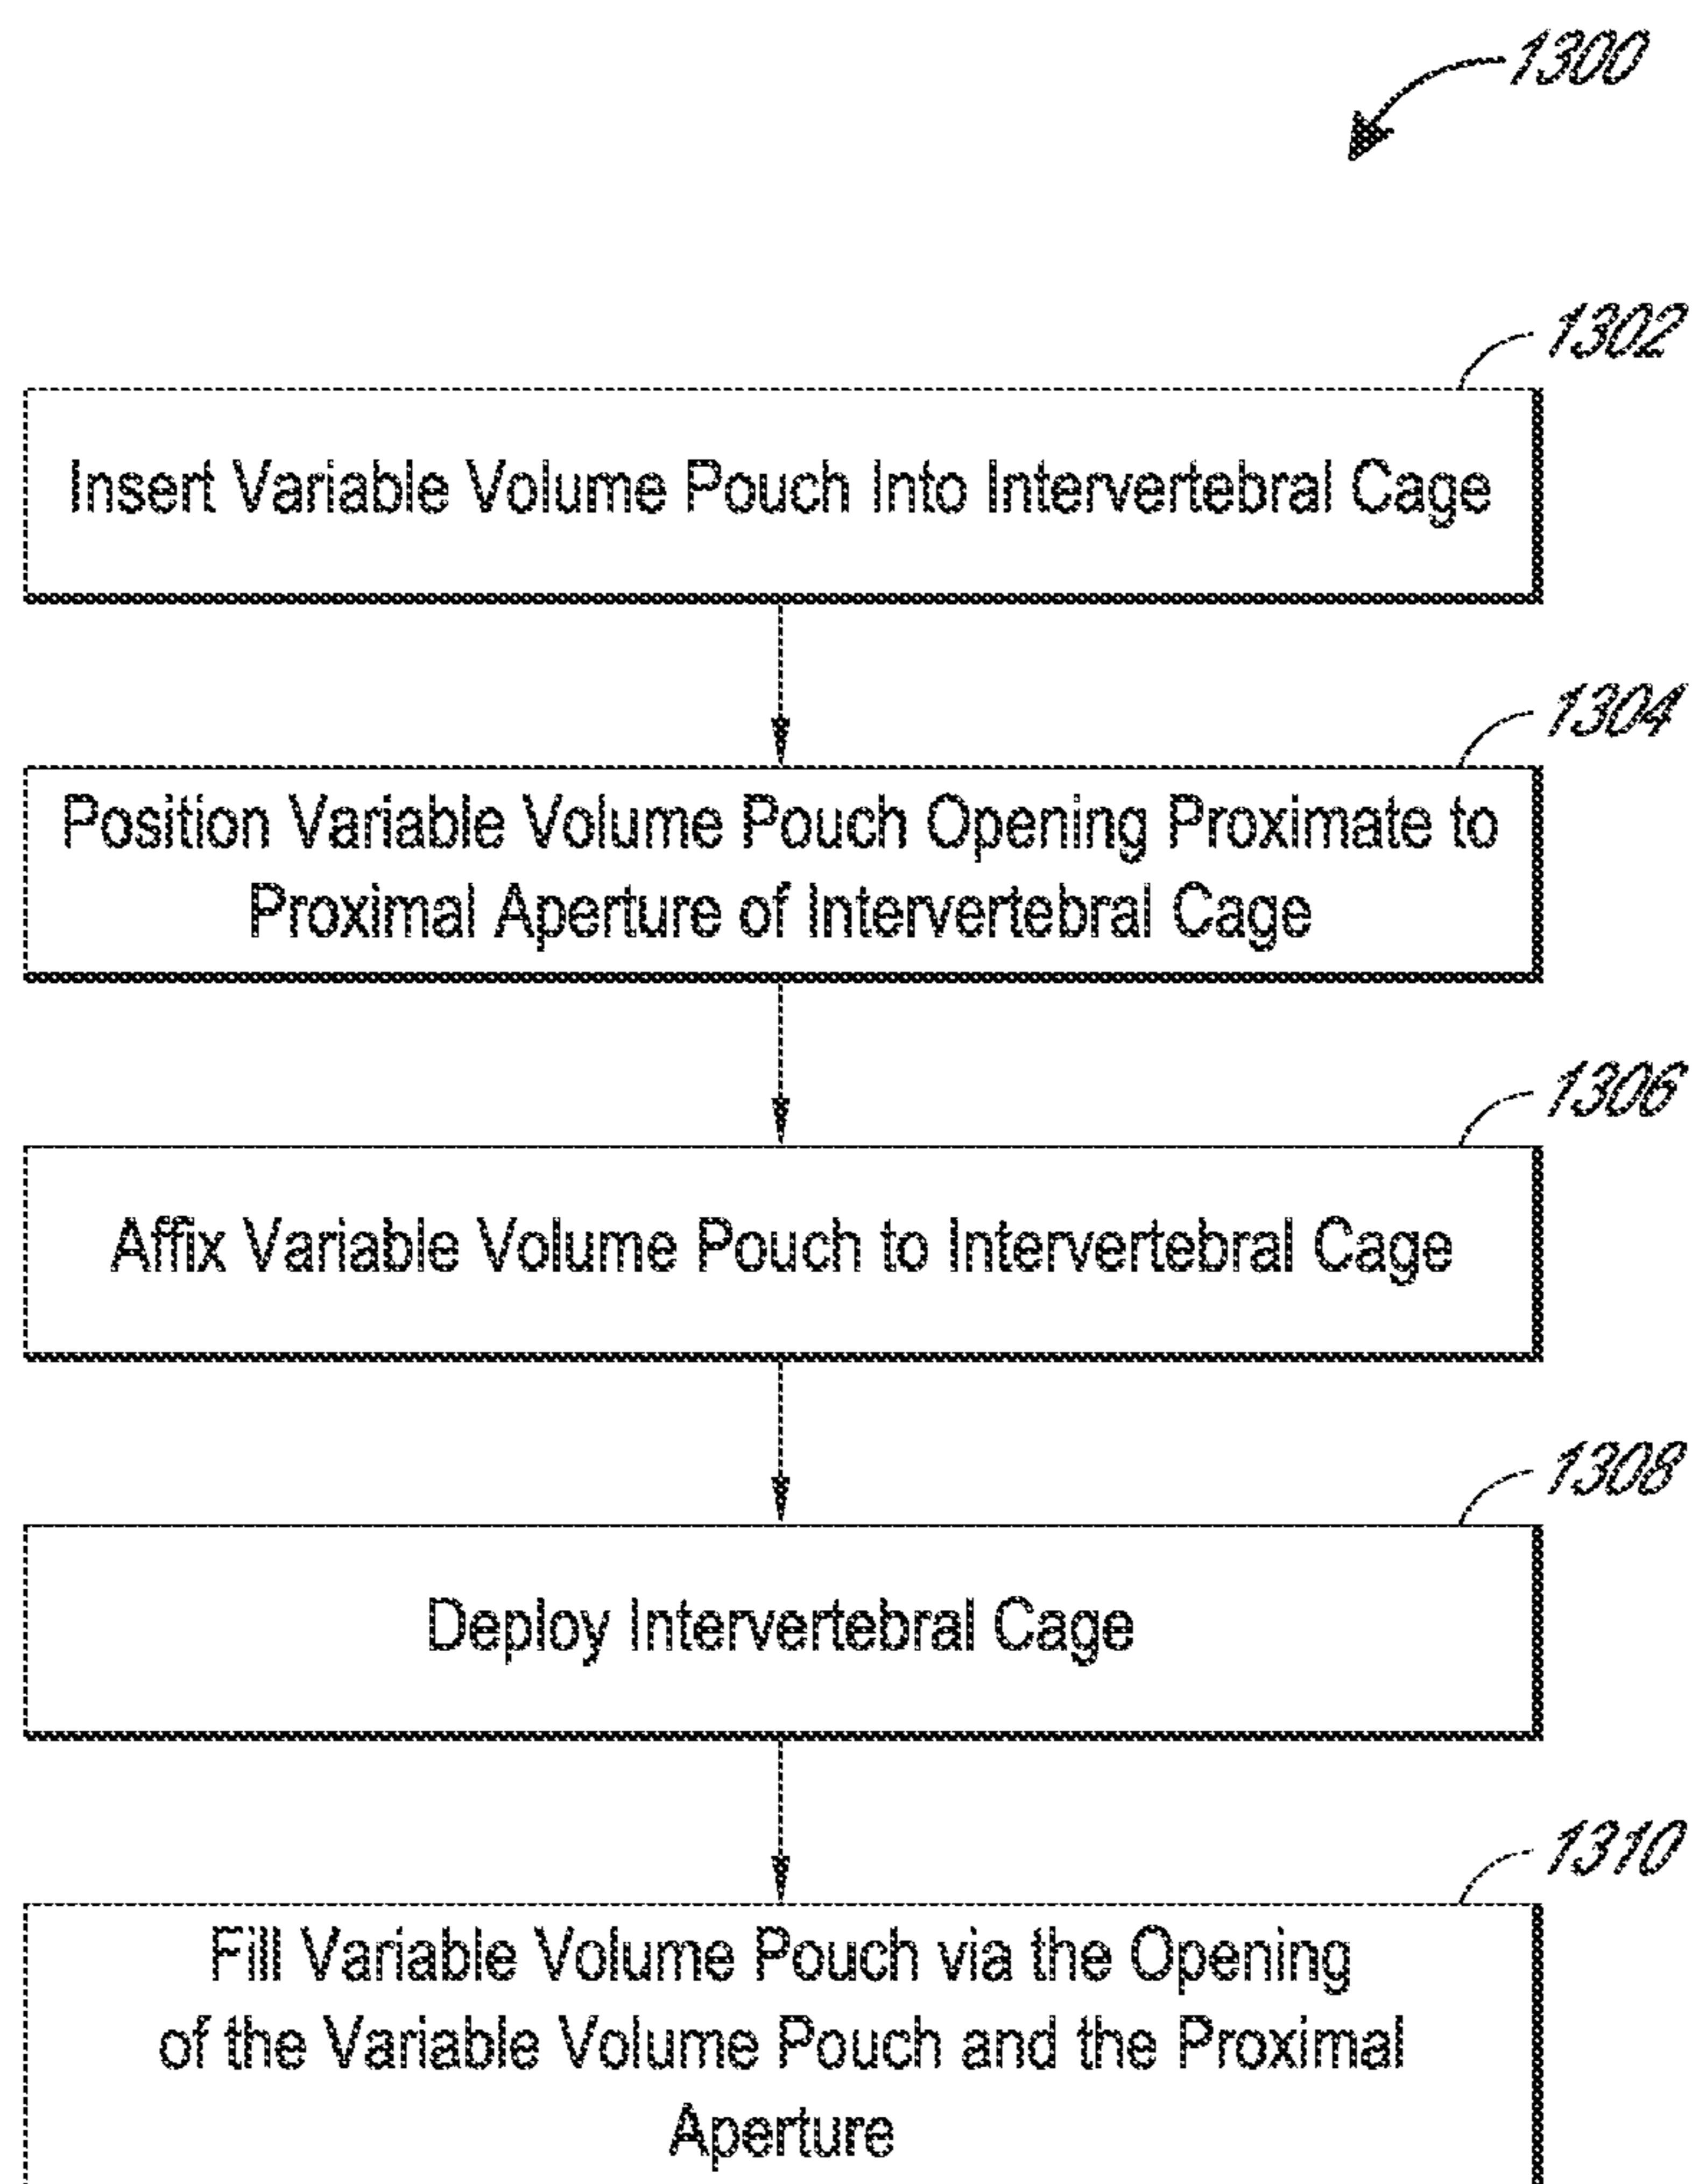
1300

1302

Insert Variable Volume Pouch Into Intervertebral Cage

1304

Position Variable Volume Pouch Opening Proximate to Proximal Aperture of Intervertebral Cage

1306

Affix Variable Volume Pouch to Intervertebral Cage

1308

Deploy Intervertebral Cage

1310

Fill Variable Volume Pouch via the Opening of the Variable Volume Pouch and the Proximal Aperture